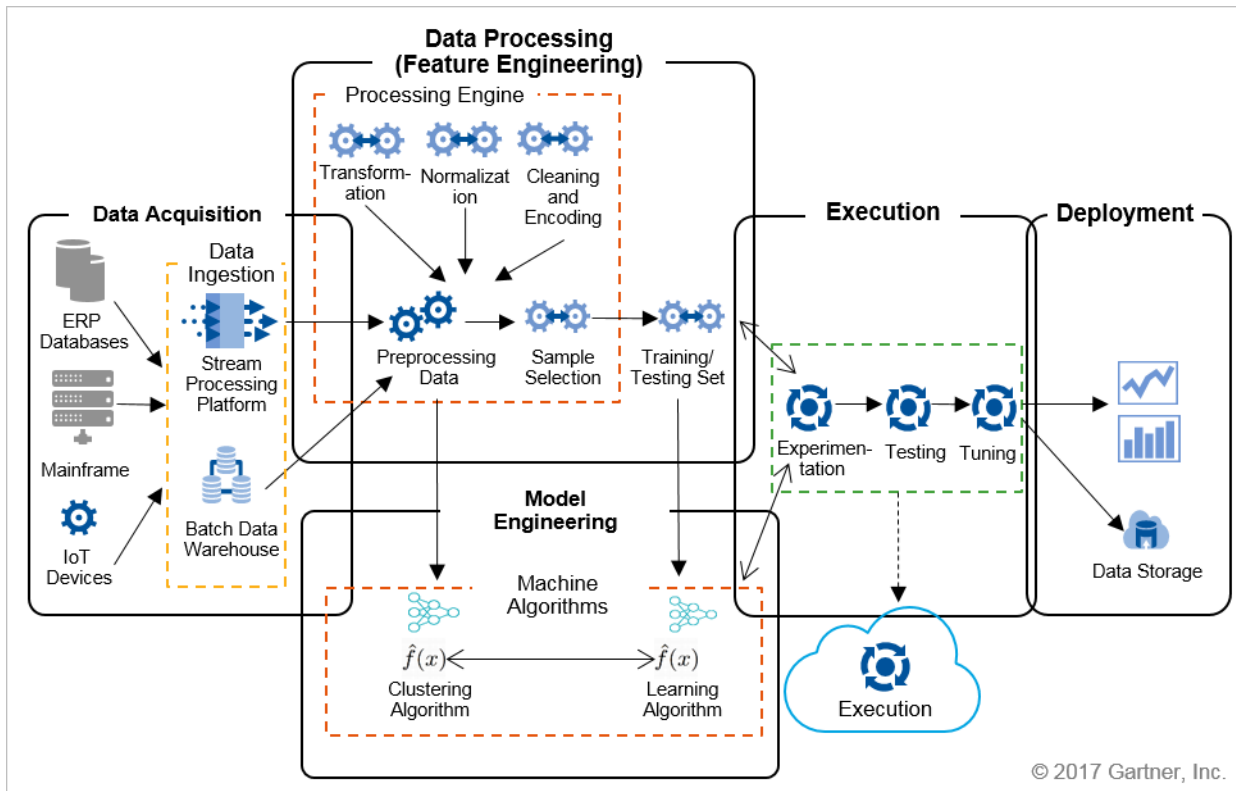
Data Processing (Feature Engineering)

Processing Engine

Transformation

Normalization

Cleaning and Encoding

Data Acquisition

ERP Databases

Mainframe

IoT Devices

Data Ingestion

Stream Processing Platform

Batch Data Warehouse

Preprocessing Data

Sample Selection

Training/ Testing Set

Execution

Experimentation

Testing

Tuning

Deployment

Data Storage

Model Engineering

Machine Algorithms

$\hat{f}(x)$

Clustering Algorithm

$\hat{f}(x)$

Learning Algorithm

Execution

© 2017 Gartner, Inc.